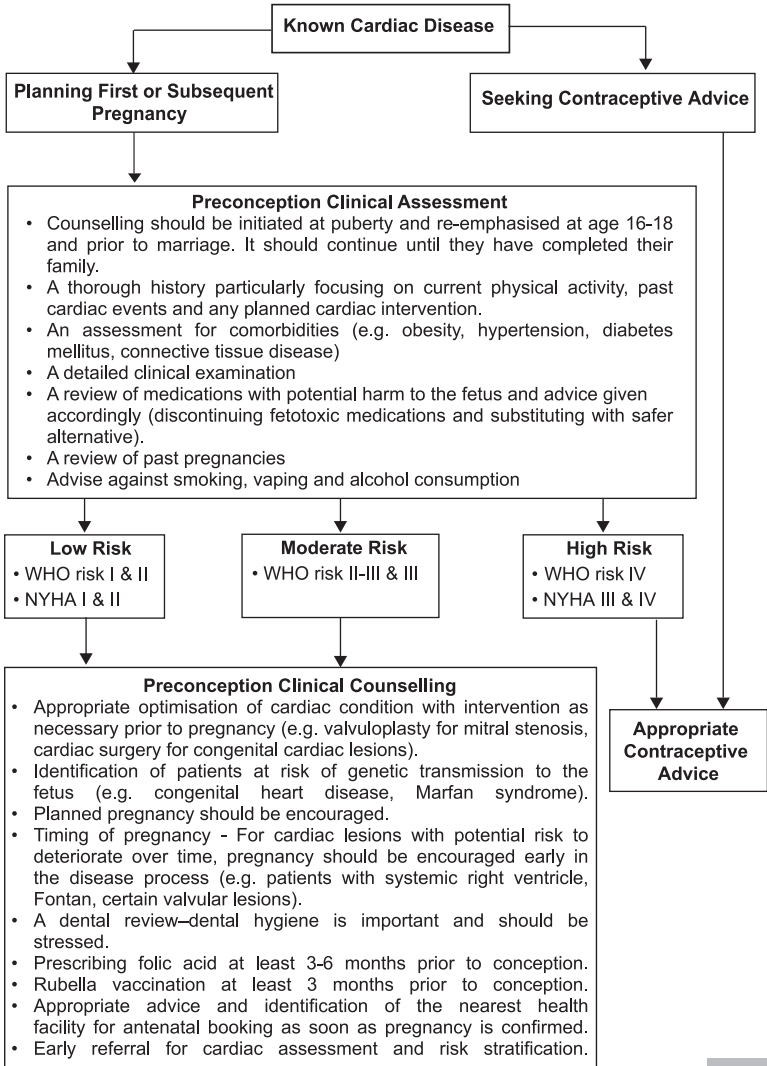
Known Cardiac Disease

Planning First or Subsequent Pregnancy

Seeking Contraceptive Advice

Preconception Clinical Assessment

• Counselling should be initiated at puberty and re-emphasised at age 16-18 and prior to marriage. It should continue until they have completed their family.
• A thorough history particularly focusing on current physical activity, past cardiac events and any planned cardiac intervention.
• An assessment for comorbidities (e.g. obesity, hypertension, diabetes mellitus, connective tissue disease)
• A detailed clinical examination
• A review of medications with potential harm to the fetus and advice given accordingly (discontinuing fetotoxic medications and substituting with safer alternative).
• A review of past pregnancies
• Advise against smoking, vaping and alcohol consumption

Low Risk
• WHO risk I & II
• NYHA I & II

Moderate Risk
• WHO risk II-III & III

High Risk
• WHO risk IV
• NYHA III & IV

Preconception Clinical Counselling

• Appropriate optimisation of cardiac condition with intervention as necessary prior to pregnancy (e.g. valvuloplasty for mitral stenosis, cardiac surgery for congenital cardiac lesions).
• Identification of patients at risk of genetic transmission to the fetus (e.g. congenital heart disease, Marfan syndrome).
• Planned pregnancy should be encouraged.
• Timing of pregnancy - For cardiac lesions with potential risk to deteriorate over time, pregnancy should be encouraged early in the disease process (e.g. patients with systemic right ventricle, Fontan, certain valvular lesions).
• A dental review–dental hygiene is important and should be stressed.
• Prescribing folic acid at least 3-6 months prior to conception.
• Rubella vaccination at least 3 months prior to conception.
• Appropriate advice and identification of the nearest health facility for antenatal booking as soon as pregnancy is confirmed.
• Early referral for cardiac assessment and risk stratification.

Appropriate Contraceptive Advice